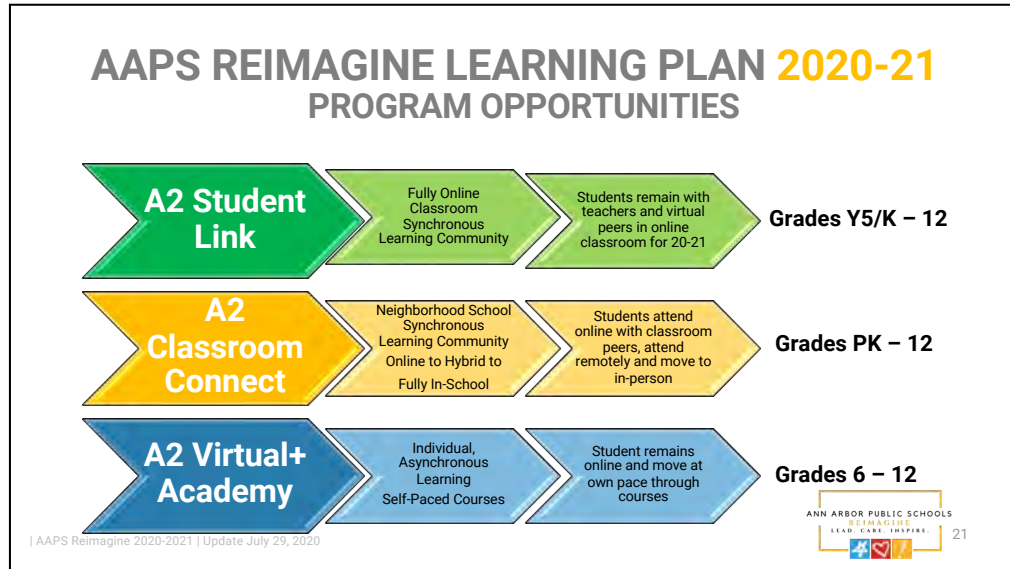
AAPS REIMAGINE LEARNING PLAN 2020-21
PROGRAM OPPORTUNITIES

A2 Student Link

Fully Online Classroom Synchronous Learning Community

Students remain with teachers and virtual peers in online classroom for 20-21

Grades Y5/K – 12

A2 Classroom Connect

Neighborhood School Synchronous Learning Community Online to Hybrid to Fully In-School

Students attend online with classroom peers, attend remotely and move to in-person

Grades PK – 12

A2 Virtual+ Academy

Individual, Asynchronous Learning Self-Paced Courses

Student remains online and move at own pace through courses

Grades 6 – 12

ANN ARBOR PUBLIC SCHOOLS
REIMAGINE
LEAD. CARE. INSPIRE.

| AAPS Reimagine 2020-2021 | Update July 29, 2020

21